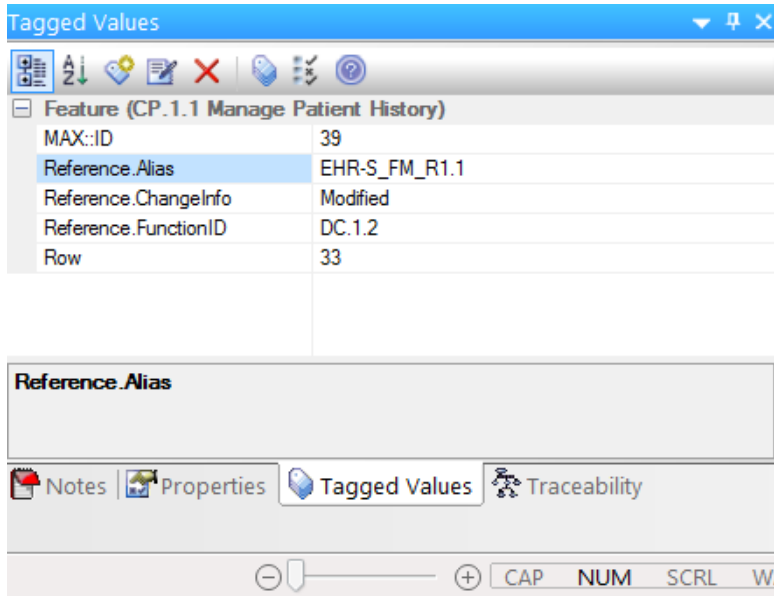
Tagged Values

Feature (CP.1.1 Manage Patient History)

| | |
|---|---|
| MAX::ID | 39 |
| Reference.Alias | EHR-S_FM_R1.1 |
| Reference.ChangeInfo | Modified |
| Reference.FunctionID | DC.1.2 |
| Row | 33 |

Reference.Alias

Notes | Properties | Tagged Values | Traceability

CAP NUM SCRL W